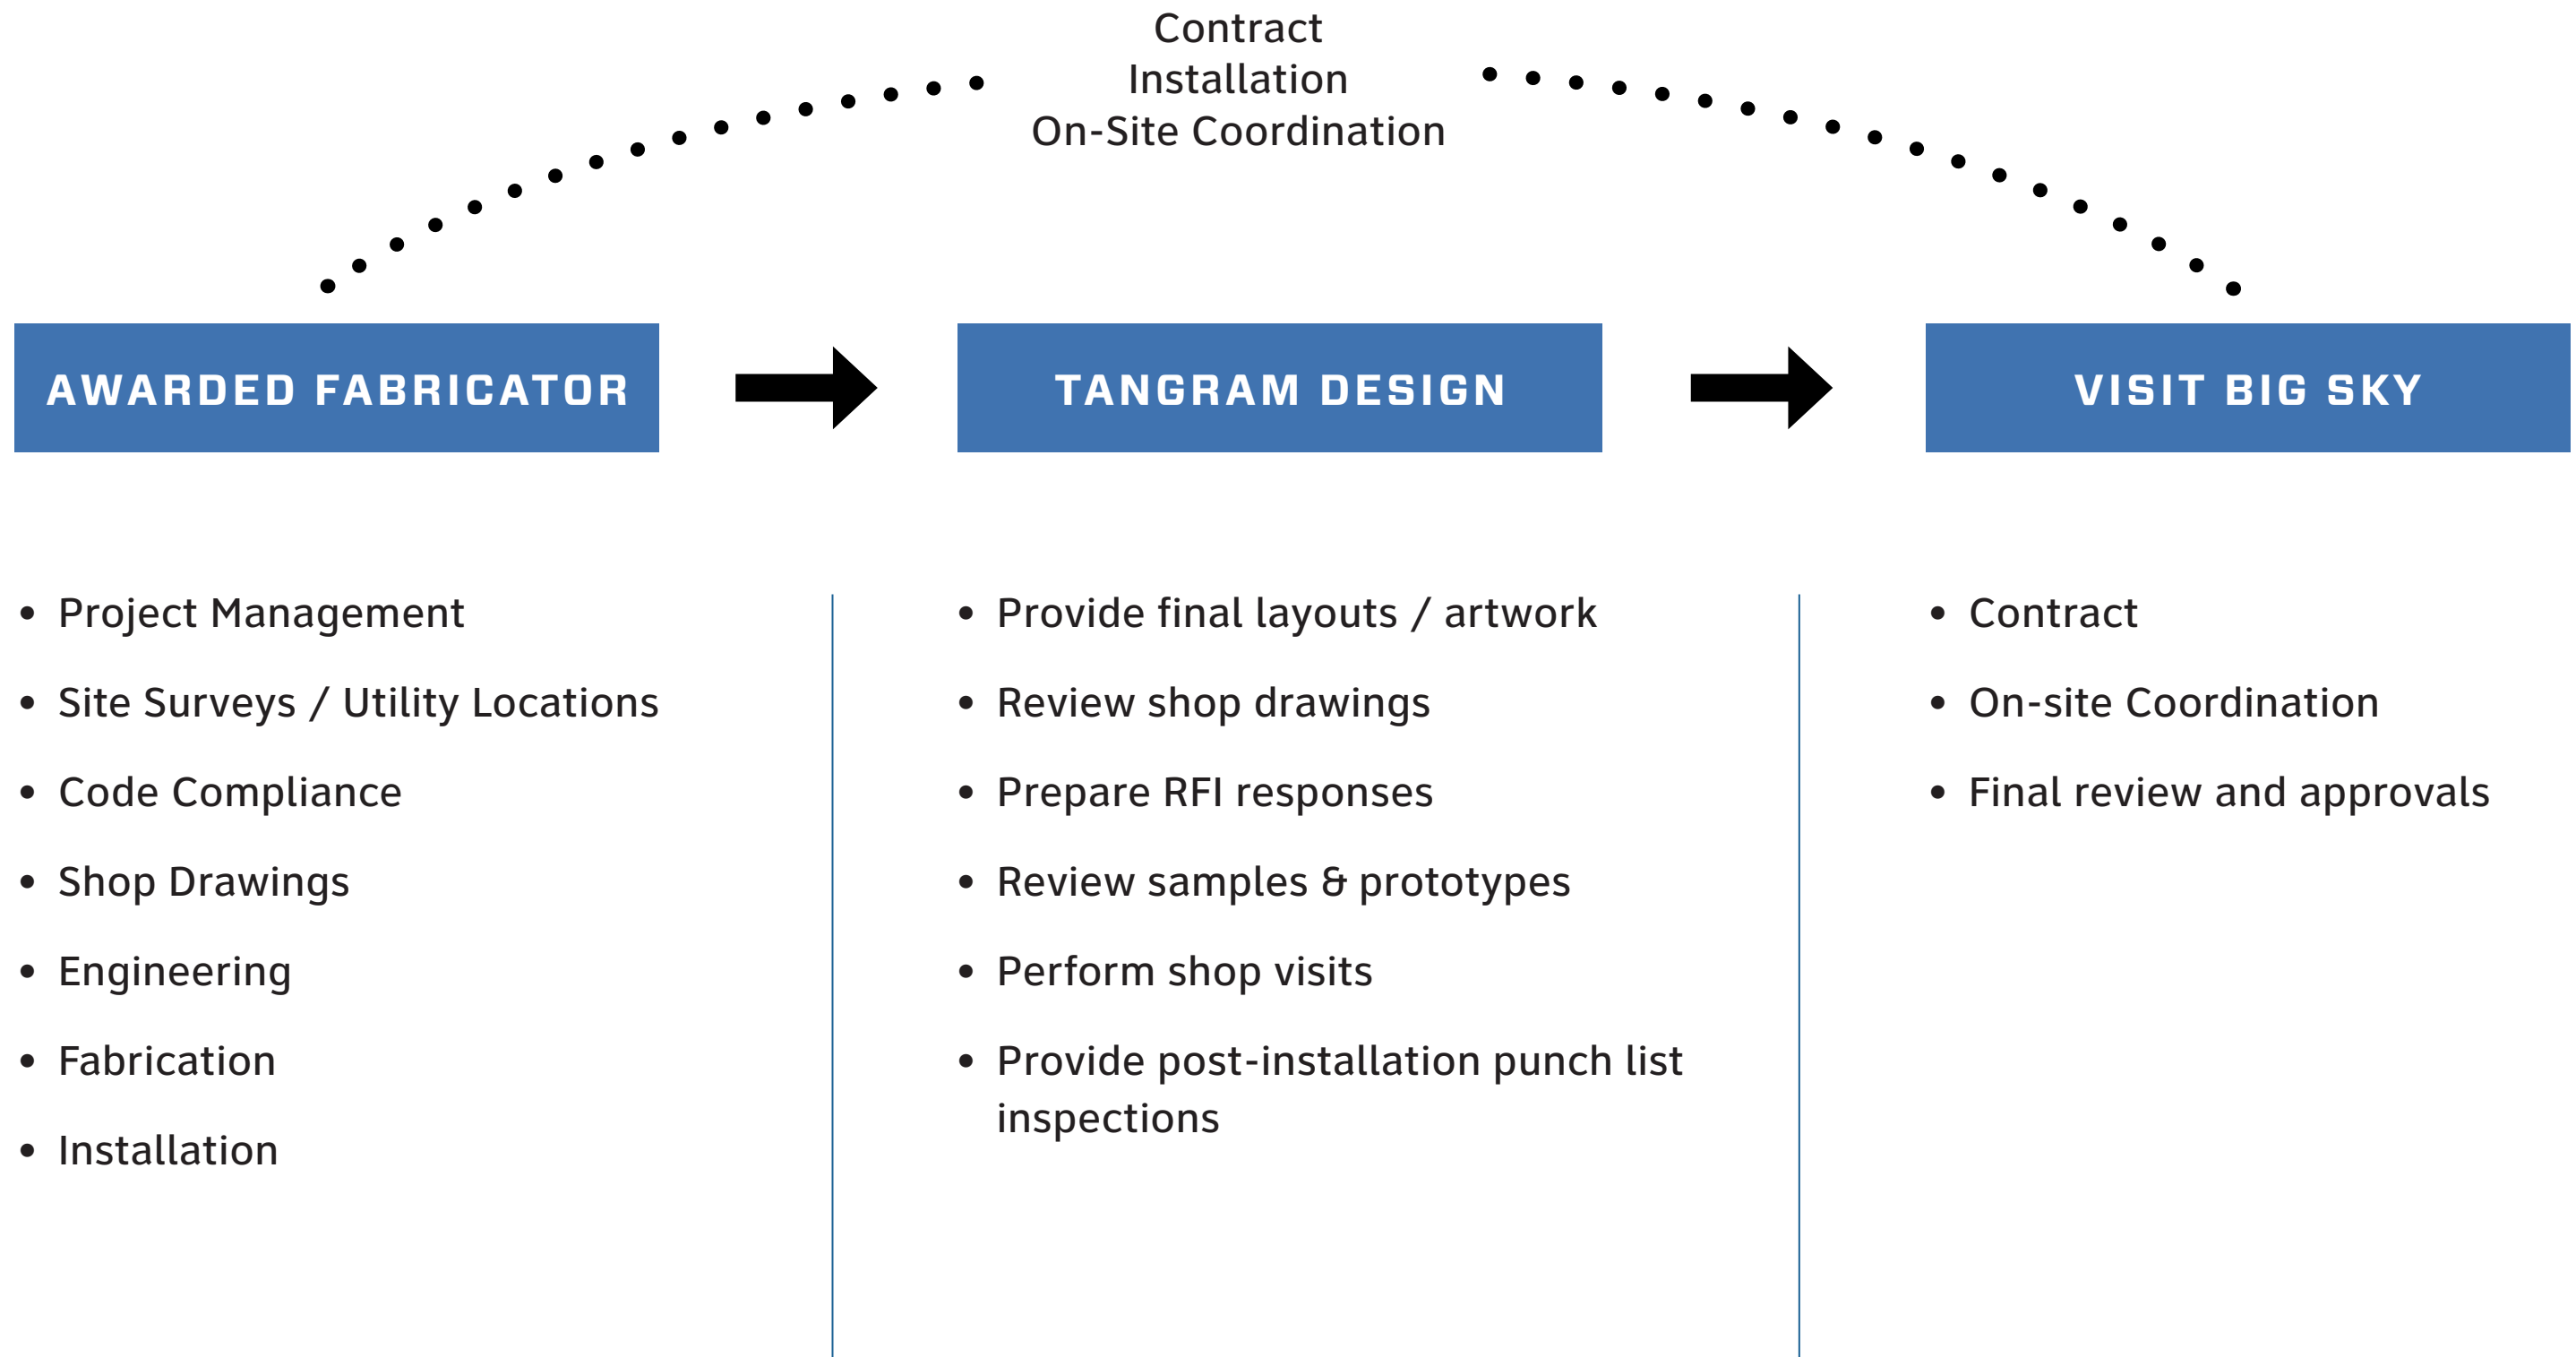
Contract
Installation
On-Site Coordination

AWARDED FABRICATOR

TANGRAM DESIGN

VISIT BIG SKY

- Project Management
- Site Surveys / Utility Locations
- Code Compliance
- Shop Drawings
- Engineering
- Fabrication
- Installation

- Provide final layouts / artwork
- Review shop drawings
- Prepare RFI responses
- Review samples & prototypes
- Perform shop visits
- Provide post-installation punch list inspections

- Contract
- On-site Coordination
- Final review and approvals